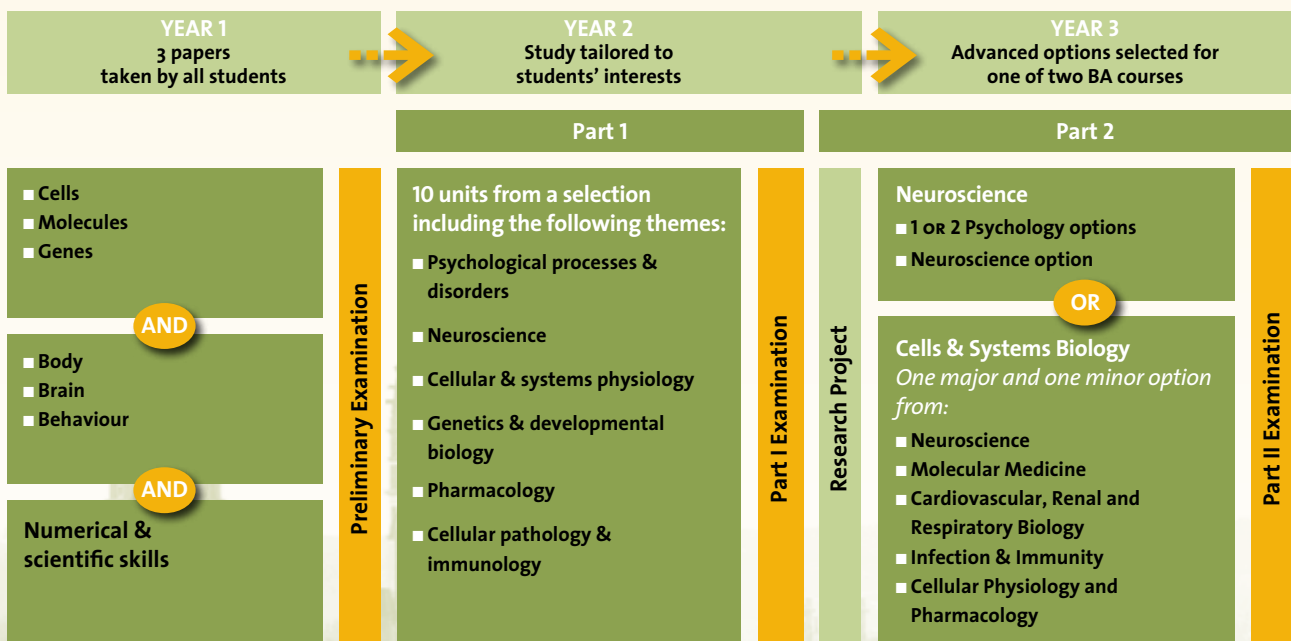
YEAR 1
3 papers
taken by all students

YEAR 2
Study tailored to students' interests

YEAR 3
Advanced options selected for one of two BA courses

Part 1

Part 2

■ Cells
■ Molecules
■ Genes

AND

■ Body
■ Brain
■ Behaviour

AND

Numerical & scientific skills

Preliminary Examination

10 units from a selection including the following themes:
■ Psychological processes & disorders
■ Neuroscience
■ Cellular & systems physiology
■ Genetics & developmental biology
■ Pharmacology
■ Cellular pathology & immunology

Part I Examination

Research Project

Neuroscience
■ 1 OR 2 Psychology options
■ Neuroscience option

OR

Cells & Systems Biology
One major and one minor option from:
■ Neuroscience
■ Molecular Medicine
■ Cardiovascular, Renal and Respiratory Biology
■ Infection & Immunity
■ Cellular Physiology and Pharmacology

Part II Examination